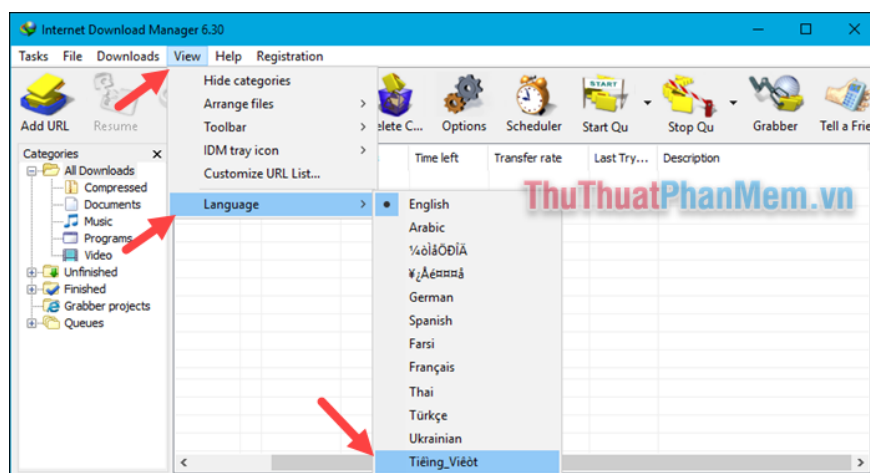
Internet Download Manager 6.30

Tasks File Downloads View Help Registration

Add URL Resume elete C... Options Scheduler Start Qu Stop Qu Grabber Tell a Frie

Categories
All Downloads
Compressed
Documents
Music
Programs
Video
Unfinished
Finished
Grabber projects
Queues

Time left Transfer rate Last Try... Description

Hide categories
Arrange files
Toolbar
IDM tray icon
Customize URL List...
Language

English
Arabic
¼òÌåÖÐÎÄ
¥¿Å¢¤¤¤å
German
Spanish
Farsi
Français
Thai
Türkçe
Ukrainian
Tiêng_Viêôt

ThuThuatPhanMem.vn

START